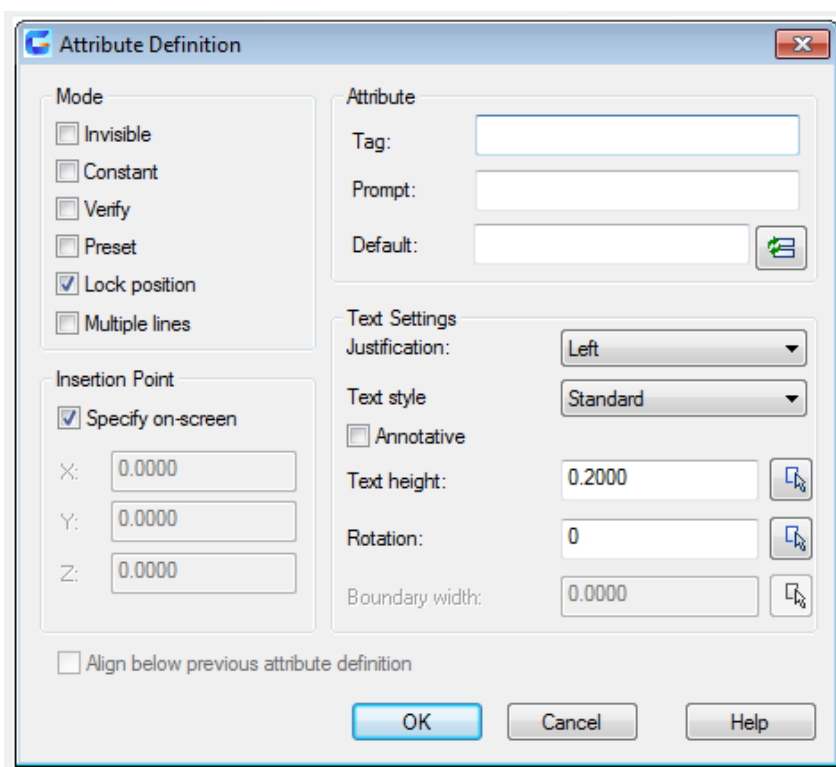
Attribute Definition

Mode
Invisible
Constant
Verify
Preset
Lock position
Multiple lines

Insertion Point
Specify on-screen
X: 0.0000
Y: 0.0000
Z: 0.0000

Attribute
Tag:
Prompt:
Default:

Text Settings
Justification: Left
Text style Standard
Annotative
Text height: 0.2000
Rotation: 0
Boundary width: 0.0000

Align below previous attribute definition

OK
Cancel
Help